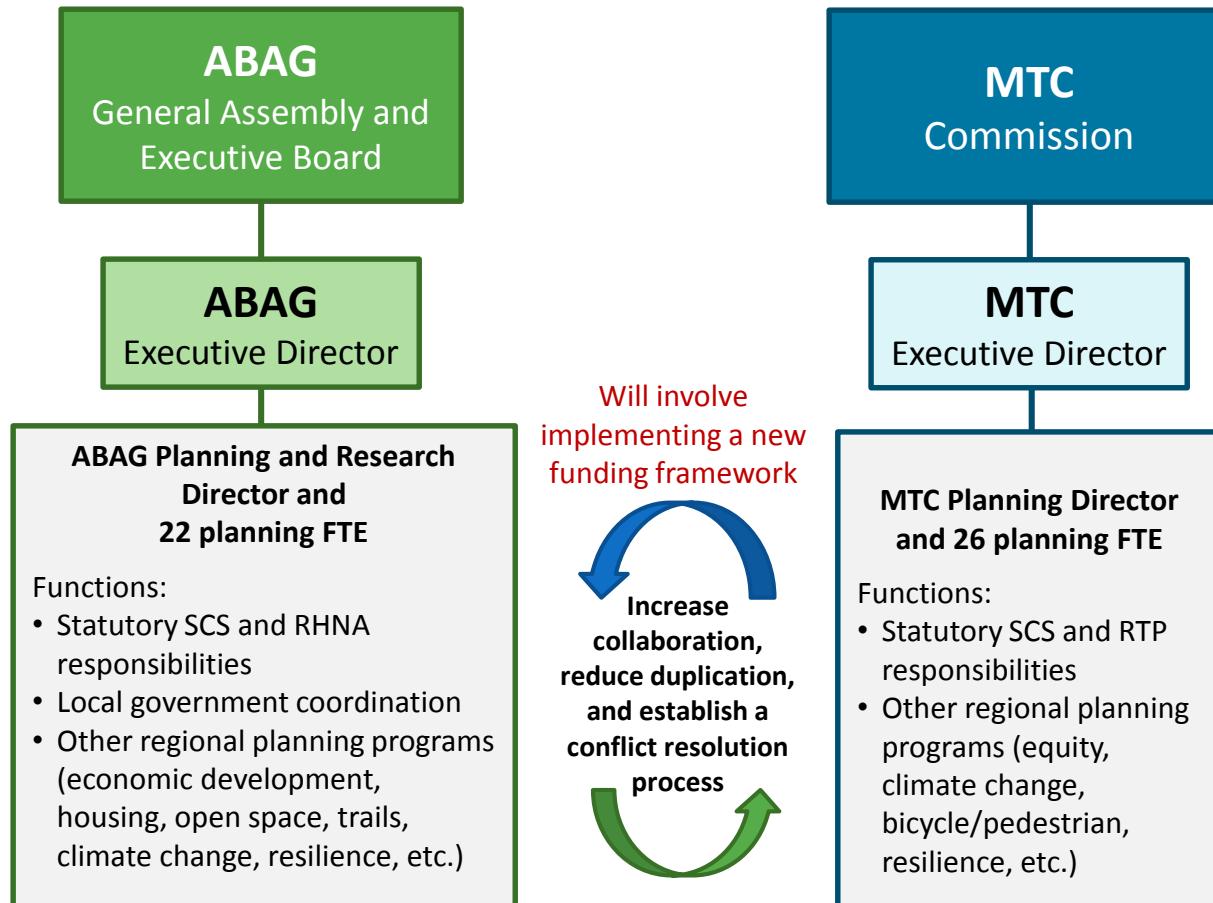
ABAG
General Assembly and Executive Board

ABAG
Executive Director

ABAG Planning and Research Director and 22 planning FTE

Functions:
• Statutory SCS and RHNA responsibilities
• Local government coordination
• Other regional planning programs (economic development, housing, open space, trails, climate change, resilience, etc.)

Will involve implementing a new funding framework

Increase collaboration, reduce duplication, and establish a conflict resolution process

MTC
Commission

MTC
Executive Director

MTC Planning Director and 26 planning FTE

Functions:
• Statutory SCS and RTP responsibilities
• Other regional planning programs (equity, climate change, bicycle/pedestrian, resilience, etc.)